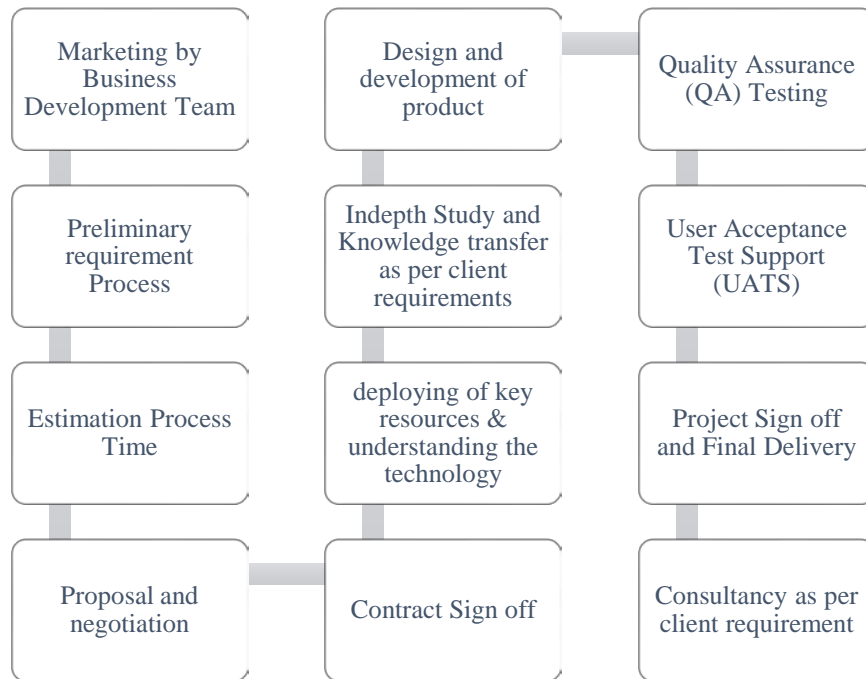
Marketing by Business Development Team

Preliminary requirement Process

Estimation Process Time

Proposal and negotiation

Contract Sign off

deploying of key resources & understanding the technology

Indepth Study and Knowledge transfer as per client requirements

Design and development of product

Quality Assurance (QA) Testing

User Acceptance Test Support (UATS)

Project Sign off and Final Delivery

Consultancy as per client requirement